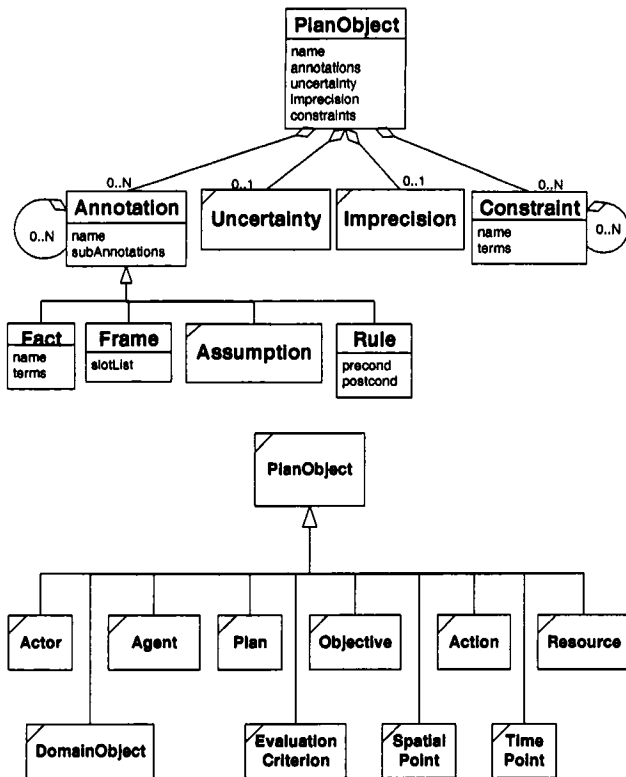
PlanObject
name
annotations
uncertainty
imprecision
constraints

0..N
0..1
0..1
0..N

0..N
Annotation
name
subAnnotations

Uncertainty

Imprecision

Constraint
name
terms
0..N

Fact
name
terms

Frame
slotList

Assumption

Rule
precond
postcond

PlanObject

Actor

Agent

Plan

Objective

Action

Resource

DomainObject

Evaluation Criterion

Spatial Point

Time Point